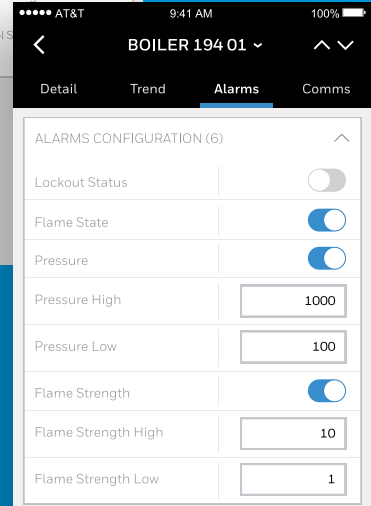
●●●●● AT&T 9:41 AM 100%

BOILER 194 01

Detail Trend Alarms Comms

ALARMS CONFIGURATION (6)

Lockout Status

Flame State

Pressure

Pressure High 1000

Pressure Low 100

Flame Strength

Flame Strength High 10

Flame Strength Low 1